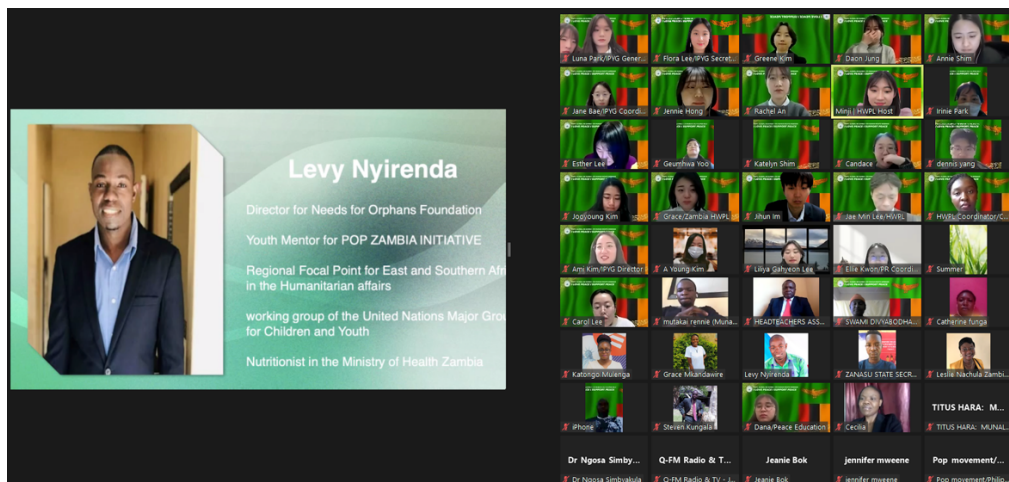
Levy Nyirenda

Director for Needs for Orphans Foundation

Youth Mentor for POP ZAMBIA INITIATIVE

Regional Focal Point for East and Southern Afr in the Humanitarian affairs

working group of the United Nations Major Gro for Children and Youth

Nutritionist in the Ministry of Health Zambia

Luna Park/IPYG Gener...
Flora Lee/IPYG Secret...
Greene Kim
Daon Jung
Annie Shim
Jane Bae/IPYG Coordi...
Jennie Hong
Rachel An
Minji | HWPL Host
Irinie Park
Esther Lee
Geumhwa Yoo
Katelyn Shim
Candace
dennis yang
Jooyoung Kim
Grace/Zambia HWPL
Jihun Im
Jae Min Lee/HWPL
HWPL Coordinator/C...
Ami Kim/IPYG Director
A Young Kim
Liliya Gahyeon Lee
Ellie Kwon/PR Coordi...
Summer
Carol Lee
mutakai rennie (Muna...
HEADTEACHERS ASS...
SWAMI DIVYABODHA...
Catherine funga
Katongo Mulenga
Grace Mkandawire
Levy Nyirenda
ZANASU STATE SECR...
Leslie Nachula Zambi...
iPhone
Steven Kungala
Dana/Peace Education
Cecilia
TITUS HARA: M...
TITUS HARA: MUNAL...
Dr Ngosa Simby...
Dr Ngosa Simbyakula
Q-FM Radio & T...
Q-FM Radio & TV - J...
Jeanie Bok
Jeanie Bok
jennifer mweene
jennifer mweene
Pop movement/...
Pop movement/Philip...